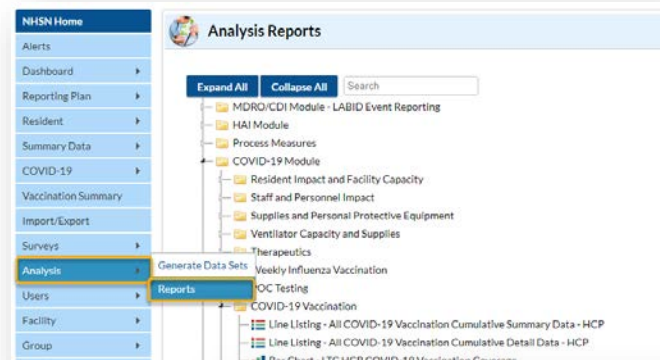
NHSN Home
Alerts
Dashboard
Reporting Plan
Resident
Summary Data
COVID-19
Vaccination Summary
Import/Export
Surveys
Analysis
Users
Facility
Group

Generate Data Sets
Reports

Analysis Reports

Expand All
Collapse All
Search

MDRO/CDI Module - LABID Event Reporting
HAI Module
Process Measures
COVID-19 Module
Resident Impact and Facility Capacity
Staff and Personnel Impact
Supplies and Personal Protective Equipment
Ventilator Capacity and Supplies
Therapeutics
Weekly Influenza Vaccination
POC Testing
COVID-19 Vaccination
Line Listing - All COVID-19 Vaccination Cumulative Summary Data - HCP
Line Listing - All COVID-19 Vaccination Cumulative Detail Data - HCP
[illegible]